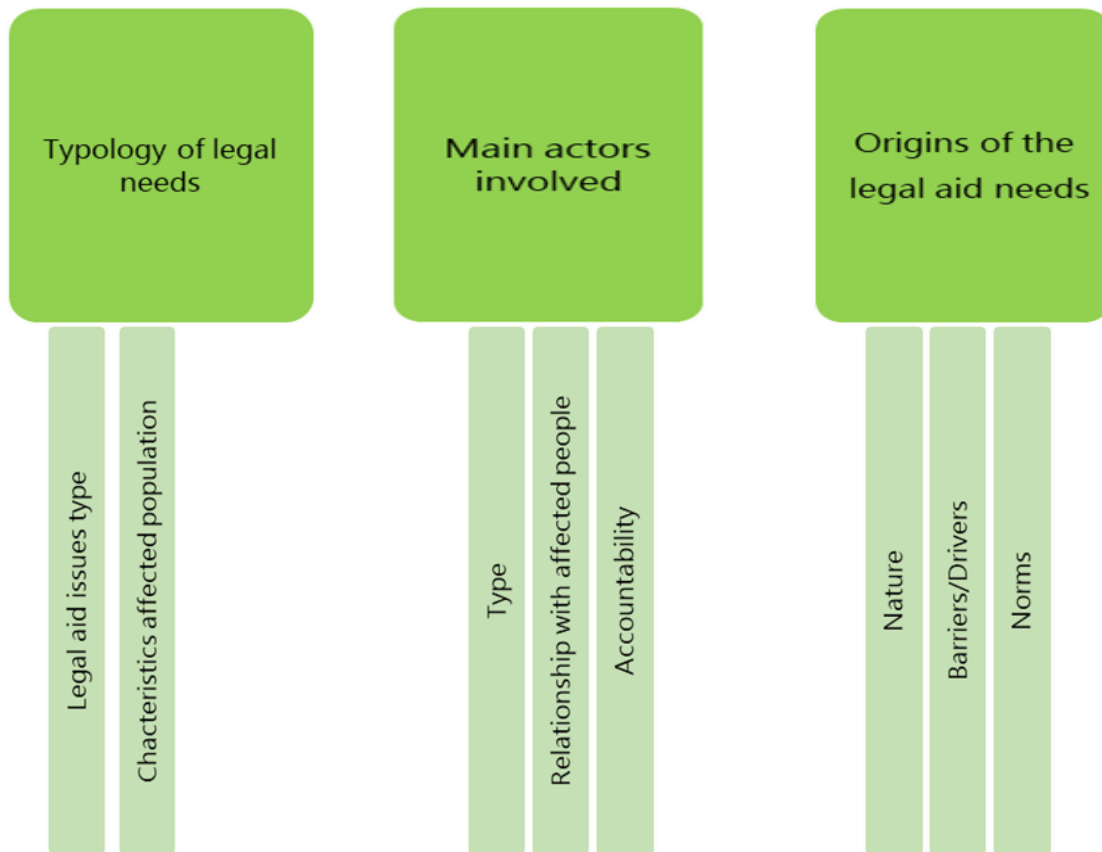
Typology of legal needs

Legal aid issues type

Chacteristics affected population

Main actors involved

Type

Relationship with affected people

Accountability

Origins of the legal aid needs

Nature

Barriers/Drivers

Norms